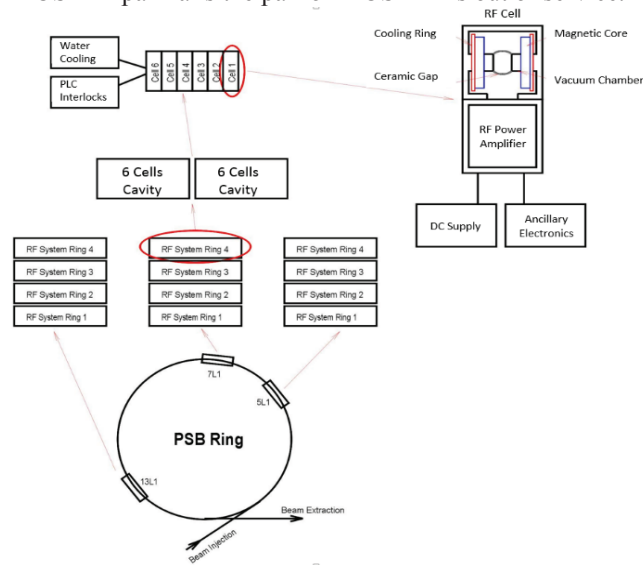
RF Cell

Cooling Ring

Magnetic Core

Ceramic Gap

Vacuum Chamber

RF Power Amplifier

DC Supply

Ancillary Electronics

Water Cooling

PLC Interlocks

Cell 6

Cell 5

Cell 4

Cell 3

Cell 2

Cell 1

6 Cells Cavity

6 Cells Cavity

RF System Ring 4

RF System Ring 3

RF System Ring 2

RF System Ring 1

RF System Ring 4

RF System Ring 3

RF System Ring 2

RF System Ring 1

RF System Ring 4

RF System Ring 3

RF System Ring 2

RF System Ring 1

7L1

5L1

PSB Ring

13L1

Beam Extraction

Beam Injection